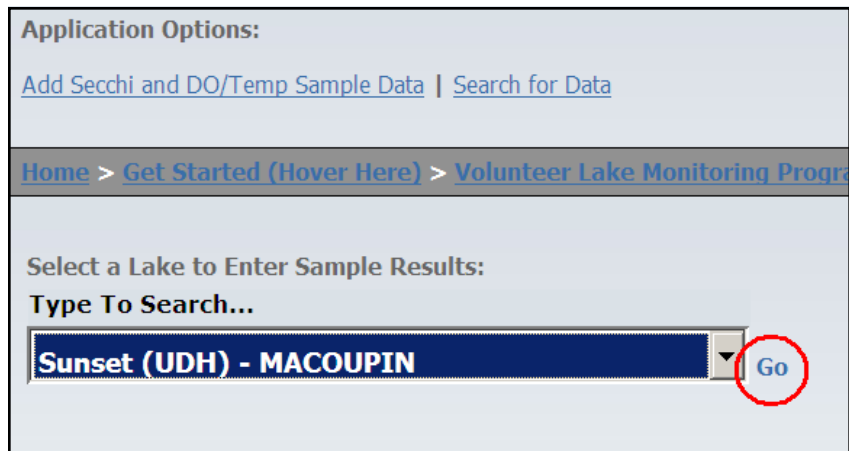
Application Options:

Add Secchi and DO/Temp Sample Data | Search for Data

Home > Get Started (Hover Here) > Volunteer Lake Monitoring Progra

Select a Lake to Enter Sample Results:

Type To Search...

Sunset (UDH) - MACOUPIN

Go